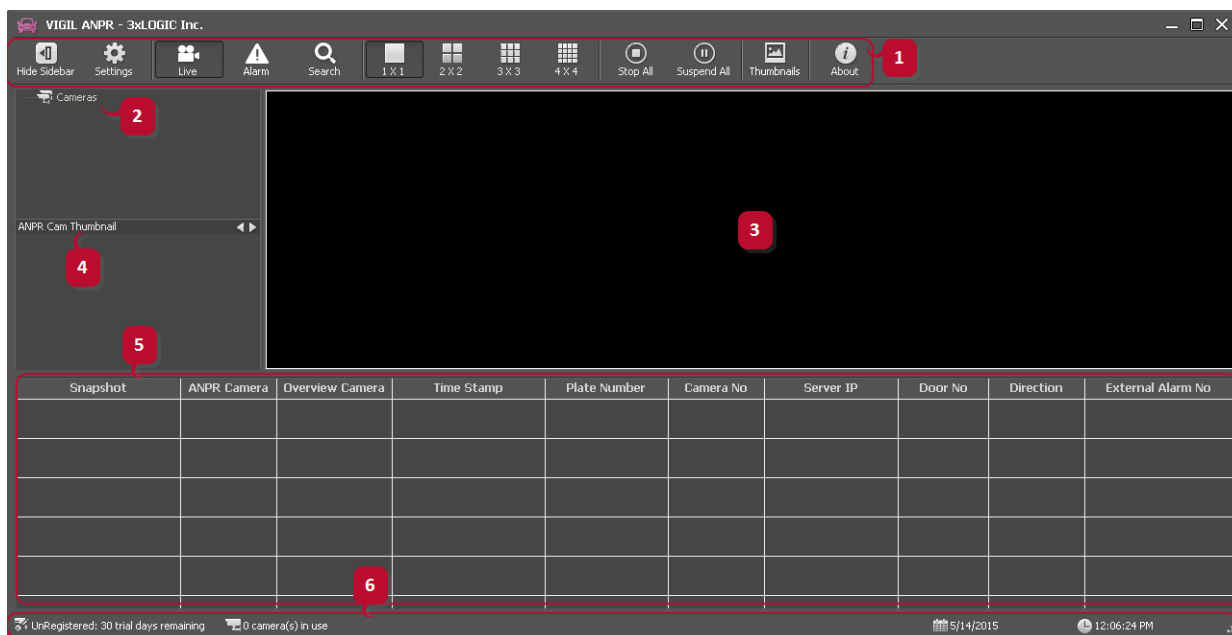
VIGIL ANPR - 3xLOGIC Inc.

Hide Sidebar Settings Live Alarm Search 1 X 1 2 X 2 3 X 3 4 X 4 Stop All Suspend All Thumbnails About

1

Cameras

2

ANPR Cam Thumbnail

4

3

5

| Snapshot | ANPR Camera | Overview Camera | Time Stamp | Plate Number | Camera No | Server IP | Door No | Direction | External Alarm No |
|---|---|---|---|---|---|---|---|---|---|
| | | | | | | | | | |
| | | | | | | | | | |
| | | | | | | | | | |
| | | | | | | | | | |
| | | | | | | | | | |

6

UnRegistered: 30 trial days remaining 0 camera(s) in use 5/14/2015 12:06:24 PM